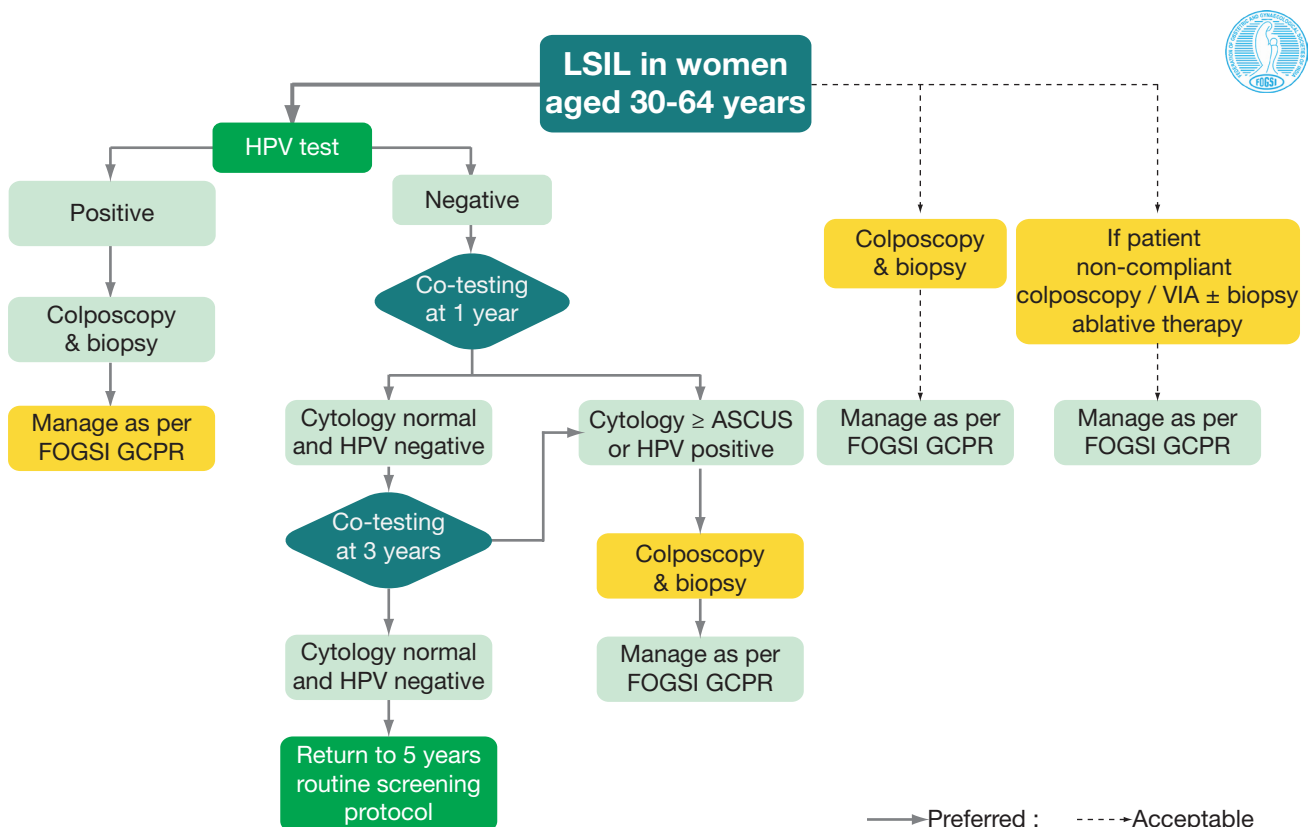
LSIL in women aged 30-64 years

HPV test

Positive

Colposcopy & biopsy

Manage as per FOGSI GCPR

Negative

Co-testing at 1 year

Cytology normal and HPV negative

Co-testing at 3 years

Cytology normal and HPV negative

Return to 5 years routine screening protocol

Cytology ≥ ASCUS or HPV positive

Colposcopy & biopsy

Manage as per FOGSI GCPR

Colposcopy & biopsy

Manage as per FOGSI GCPR

If patient non-compliant colposcopy / VIA ± biopsy ablative therapy

Manage as per FOGSI GCPR

FOGSI

Preferred : Acceptable